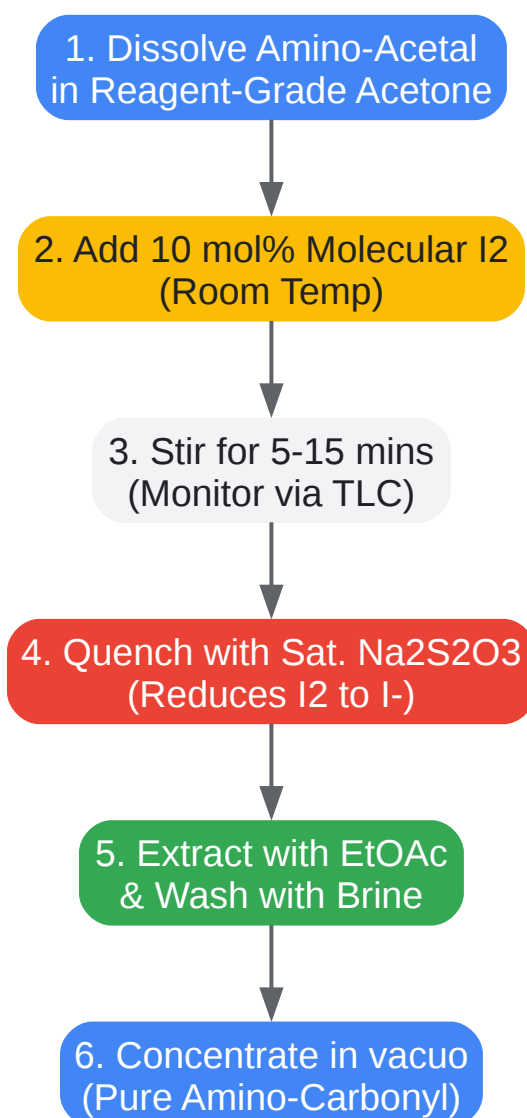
1. Dissolve Amino-Acetal in Reagent-Grade Acetone

2. Add 10 mol% Molecular I2 (Room Temp)

3. Stir for 5-15 mins (Monitor via TLC)

4. Quench with Sat. Na2S2O3 (Reduces I2 to I-)

5. Extract with EtOAc & Wash with Brine

6. Concentrate in vacuo (Pure Amino-Carbonyl)